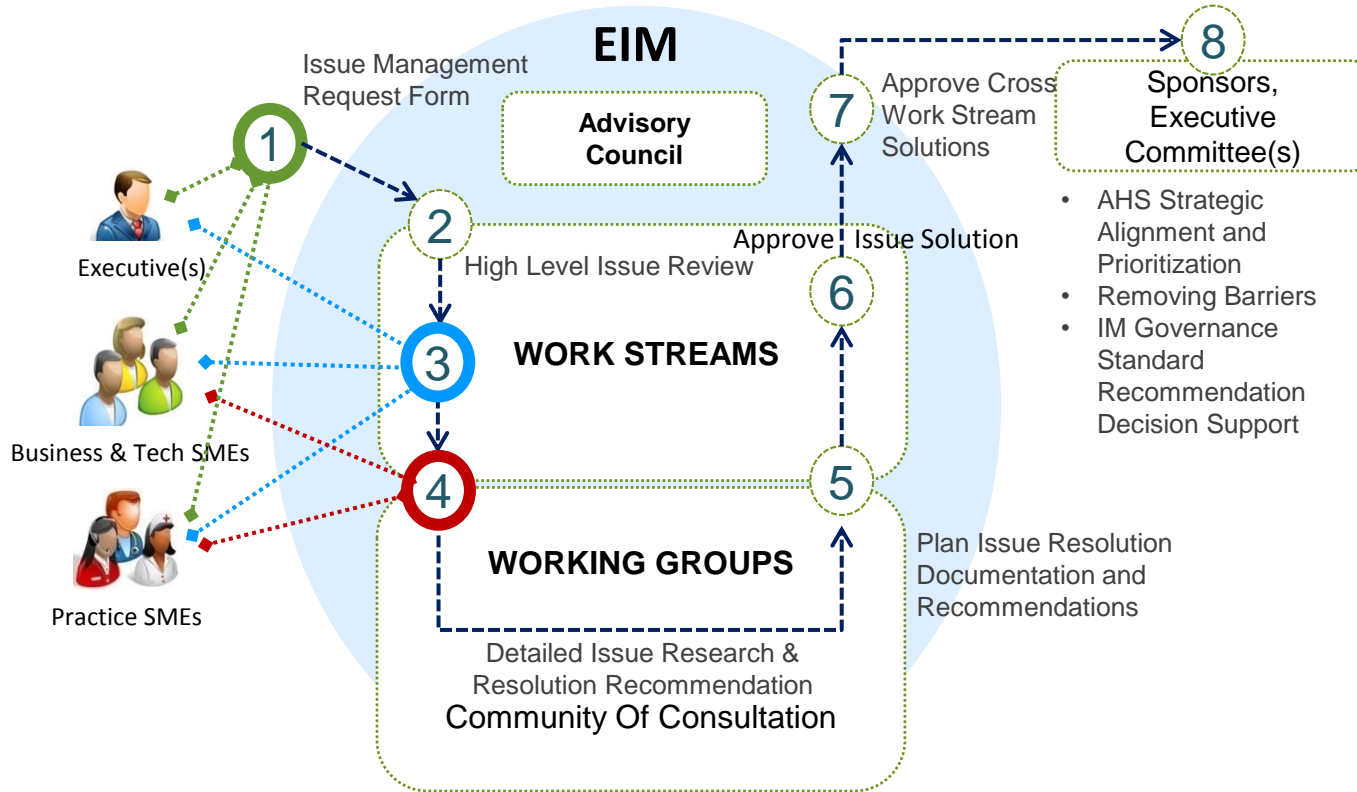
EIM

Issue Management Request Form

1

Advisory Council

Executive(s)

2

High Level Issue Review

3

WORK STREAMS

Business & Tech SMEs

4

WORKING GROUPS

Practice SMEs

Detailed Issue Research & Resolution Recommendation

Community Of Consultation

5

Plan Issue Resolution Documentation and Recommendations

6

Approve Issue Solution

7

Approve Cross Work Stream Solutions

8

Sponsors, Executive Committee(s)

- AHS Strategic Alignment and Prioritization
- Removing Barriers
- IM Governance Standard Recommendation Decision Support